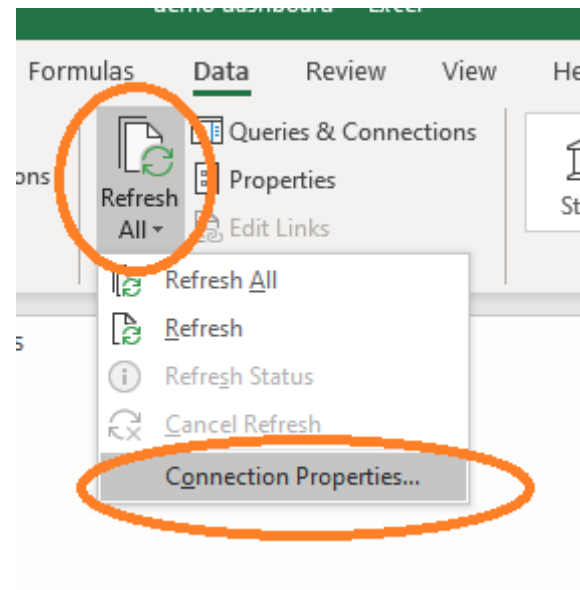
demo dashboard - Excel

Formulas Data Review View He

ons

Refresh All

Queries & Connections

Properties

Edit Links

St

s

Refresh All

Refresh

Refresh Status

Cancel Refresh

Connection Properties...